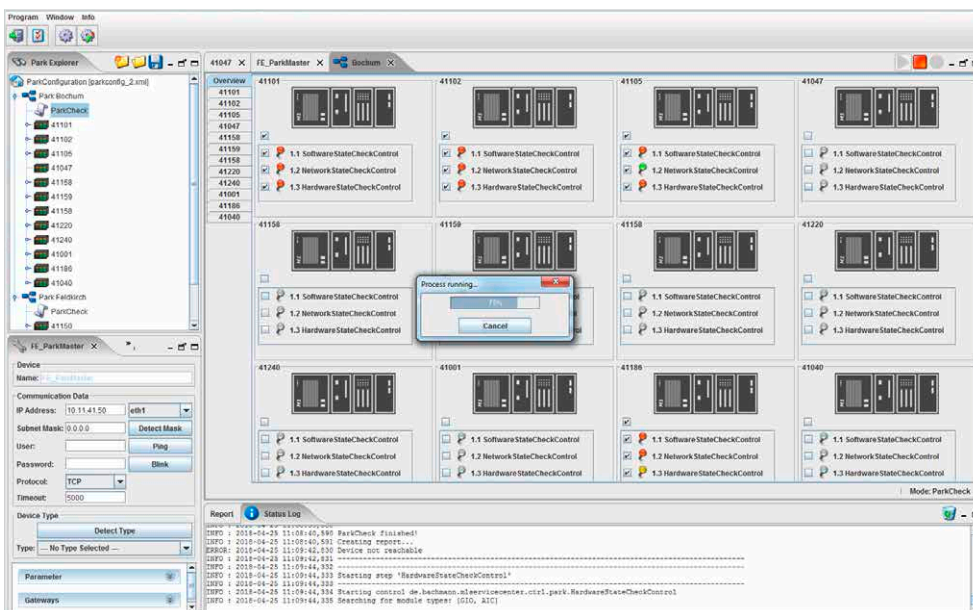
Program Window Info

Park Explorer

ParkConfiguration [parkconfig_2.xml]
Park Bochum
ParkCheck
41101
41102
41105
41047
41158
41159
41158
41220
41240
41001
41186
41040
Park Feldkirch
ParkCheck
41150

FE_ParkMaster ×

Device
Name: FE_ParkMaster

Communication Data
IP Address: 10.11.41.50 eth1
Subnet Mask: 0.0.0.0 Detect Mask
User: Ping
Password: Blink
Protocol: TCP
Timeout: 5000

Device Type
Detect Type
Type: --- No Type Selected ---

Parameter
Gateways

41047 × FE_ParkMaster × Bochum ×

Overview
41101
41102
41105
41047
41158
41159
41158
41220
41240
41001
41186
41040

41101
1.1 SoftwareStateCheckControl
1.2 NetworkStateCheckControl
1.3 HardwareStateCheckControl

41102
1.1 SoftwareStateCheckControl
1.2 NetworkStateCheckControl
1.3 HardwareStateCheckControl

41105
1.1 SoftwareStateCheckControl
1.2 NetworkStateCheckControl
1.3 HardwareStateCheckControl

41047
1.1 SoftwareStateCheckControl
1.2 NetworkStateCheckControl
1.3 HardwareStateCheckControl

41158
1.1 SoftwareStateCheckControl
1.2 NetworkStateCheckControl
1.3 HardwareStateCheckControl

41159

41158
1.1 SoftwareStateCheckControl
1.2 NetworkStateCheckControl
1.3 HardwareStateCheckControl

41220
1.1 SoftwareStateCheckControl
1.2 NetworkStateCheckControl
1.3 HardwareStateCheckControl

Process running...
75%
Cancel

41240
1.1 SoftwareStateCheckControl
1.2 NetworkStateCheckControl
1.3 HardwareStateCheckControl

41001
1.1 SoftwareStateCheckControl
1.2 NetworkStateCheckControl
1.3 HardwareStateCheckControl

41186
1.1 SoftwareStateCheckControl
1.2 NetworkStateCheckControl
1.3 HardwareStateCheckControl

41040
1.1 SoftwareStateCheckControl
1.2 NetworkStateCheckControl
1.3 HardwareStateCheckControl

Mode: ParkCheck

Report Status Log

INFO : 2018-04-25 11:08:40,590 ParkCheck finished!
INFO : 2018-04-25 11:08:40,591 Creating report...
ERROR: 2018-04-25 11:09:42,630 Device not reachable
INFO : 2018-04-25 11:09:42,631 ----------------------------------------
INFO : 2018-04-25 11:09:44,332 ----------------------------------------
INFO : 2018-04-25 11:09:44,333 Starting step 'HardwareStateCheckControl'
INFO : 2018-04-25 11:09:44,333 ----------------------------------------
INFO : 2018-04-25 11:09:44,334 Starting control de.bachmann.mlservicecenter.ctrl.park.HardwareStateCheckControl
INFO : 2018-04-25 11:09:44,335 Searching for module types: [GIO, AIC]